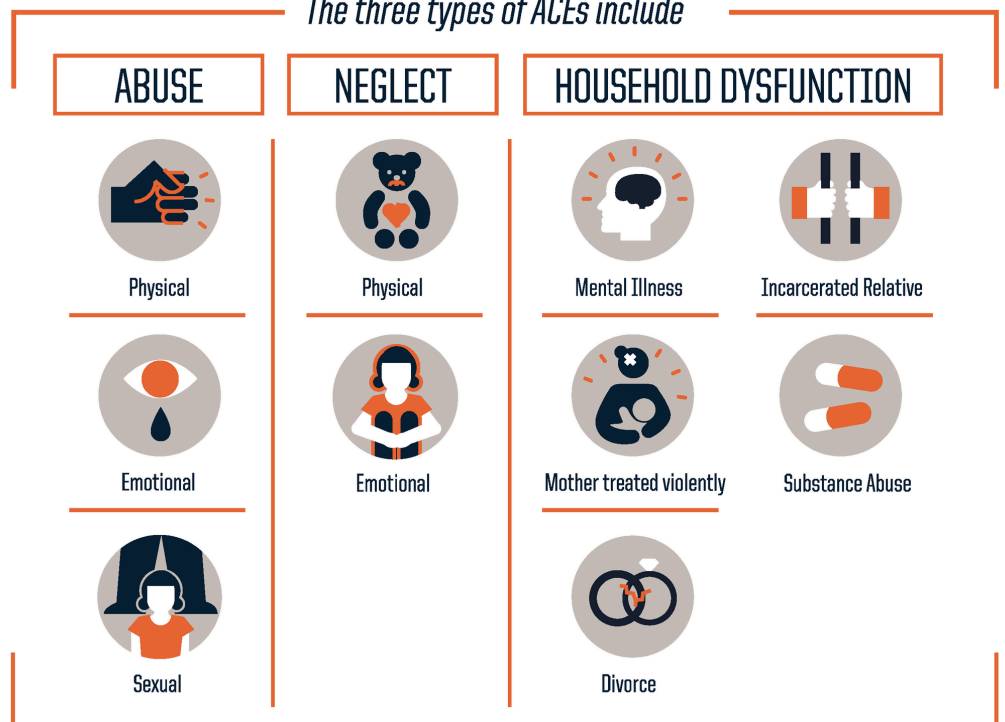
The three types of ACEs include

ABUSE

Physical

Emotional

Sexual

NEGLECT

Physical

Emotional

HOUSEHOLD DYSFUNCTION

Mental Illness

Incarcerated Relative

Mother treated violently

Substance Abuse

Divorce